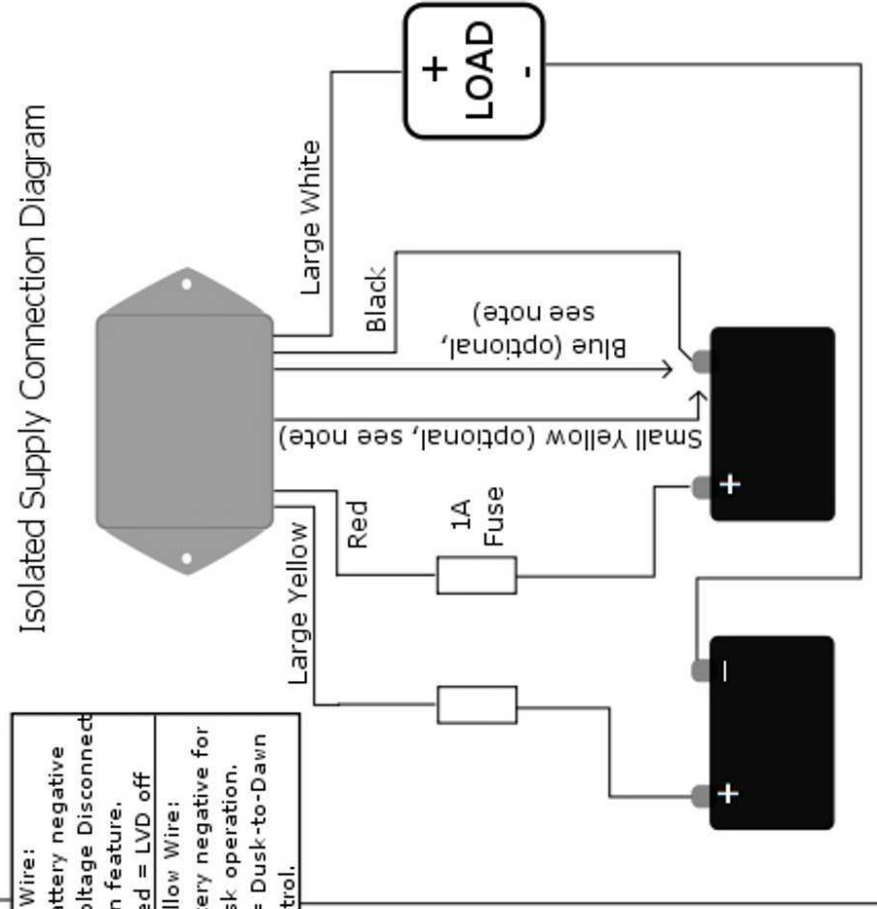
Isolated Supply Connection Diagram

LOAD
+
-

Large White
Black
Blue (optional, see note)
Small Yellow (optional, see note)
Red
1A Fuse
Large Yellow

+
+
-

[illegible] Wire: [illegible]attery negative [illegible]oltage Disconnect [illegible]n feature. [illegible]ed = LVD off

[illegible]llow Wire: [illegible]ery negative for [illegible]sk operation. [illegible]= Dusk-to-Dawn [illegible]trol.